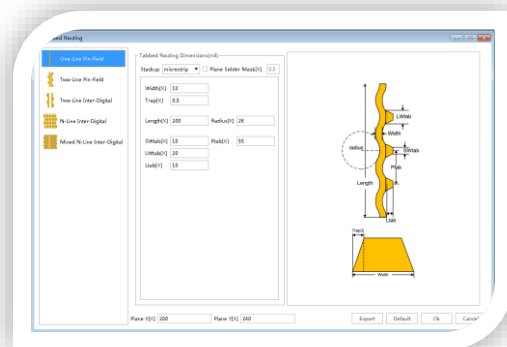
bed Routing

One-Line Pin-Field
Two-Line Pin-Field
Two-Line Inter-Digital
N-Line Inter-Digital
Mixed N-Line Inter-Digital

Tabbed Routing Dimensions(mil)
Stackup microstrip Plane Solder Mask[Y] 0.5
Width[X] 10
Trap[X] 0.5
Length[X] 200 Radius[X] 28
SWtab[X] 10 Ptab[X] 55
LWtab[X] 30
Ltab[X] 10

LWtab
Width
radius
SWtab
Ptab
Length
Ltab
Trap
Width

Plane Y[X] 200 Plane Y[X] 260
Export Default Ok Cancel